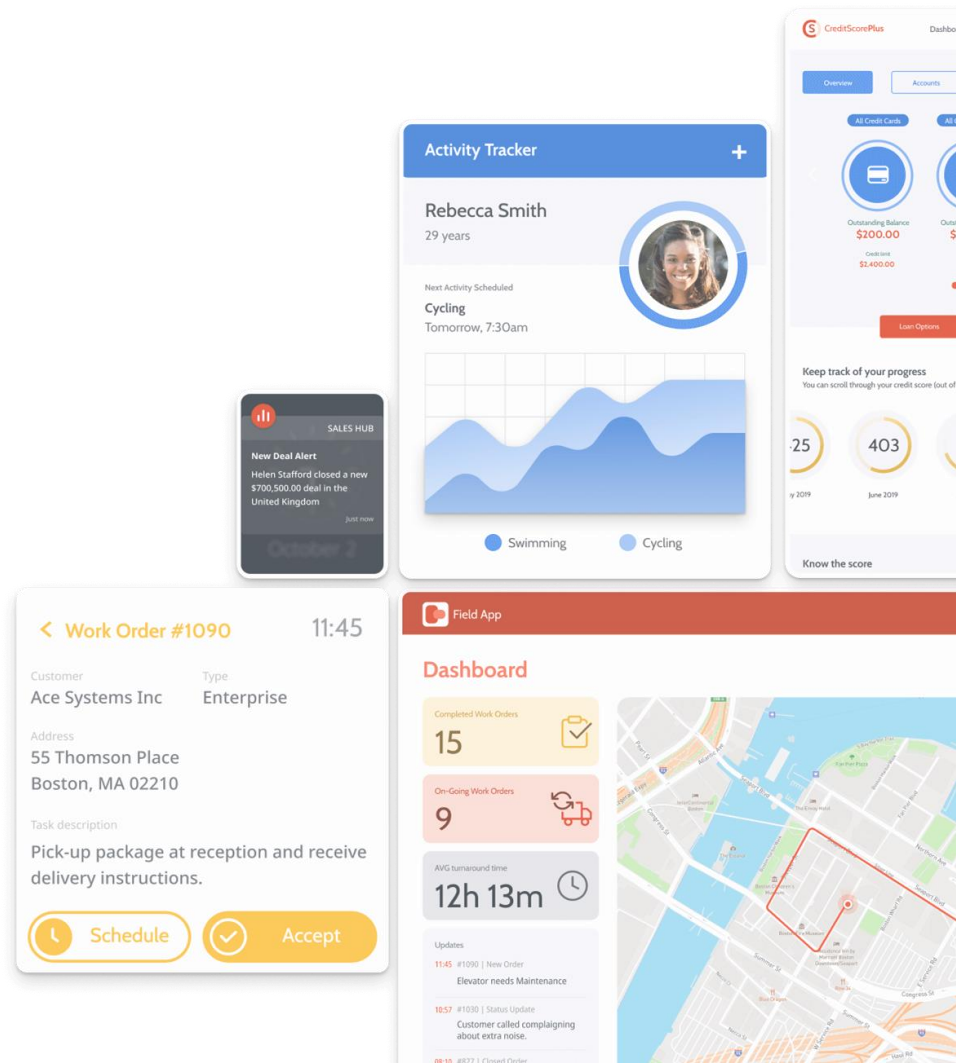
CreditScorePlus Dashbo

Overview Accounts

All Credit Cards

Outstanding Balance
$200.00
Credit limit
$2,400.00

Loan Options

Keep track of your progress
You can scroll through your credit score (out of

25 403

2019 June 2019

Know the score

Activity Tracker +

Rebecca Smith
29 years

Next Activity Scheduled
Cycling
Tomorrow, 7:30am

Swimming Cycling

SALES HUB
New Deal Alert
Helen Stafford closed a new $700,500.00 deal in the United Kingdom
Just now

< Work Order #1090 11:45

Customer
Ace Systems Inc
Type
Enterprise

Address
55 Thomson Place
Boston, MA 02210

Task description
Pick-up package at reception and receive delivery instructions.

Schedule Accept

Field App

Dashboard

Completed Work Orders
15

On-Going Work Orders
9

AVG turnaround time
12h 13m

Updates
11:45 #1090 | New Order
Elevator needs Maintenance

10:57 #1030 | Status Update
Customer called complaigning about extra noise.

09:10 #872 | Closed Order